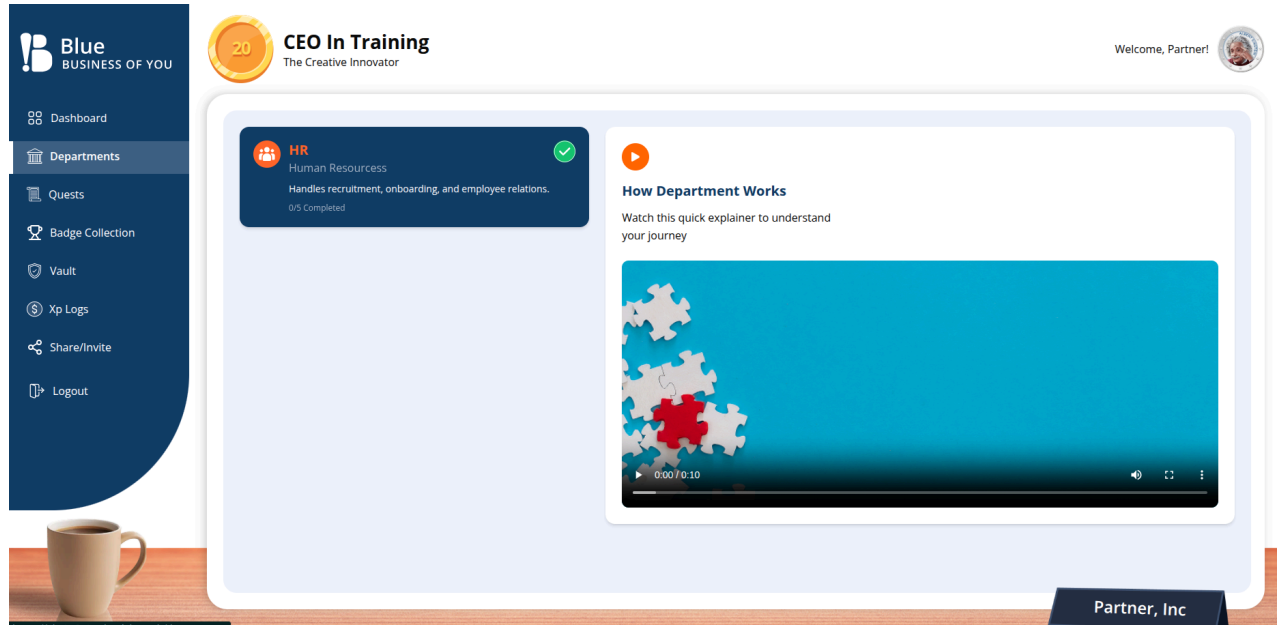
Blue
BUSINESS OF YOU

Dashboard
Departments
Quests
Badge Collection
Vault
Xp Logs
Share/Invite
Logout

20
CEO In Training
The Creative Innovator

Welcome, Partner!

HR
Human Resourcess
Handles recruitment, onboarding, and employee relations.
0/5 Completed

How Department Works
Watch this quick explainer to understand your journey

0:00 / 0:10

Partner, Inc